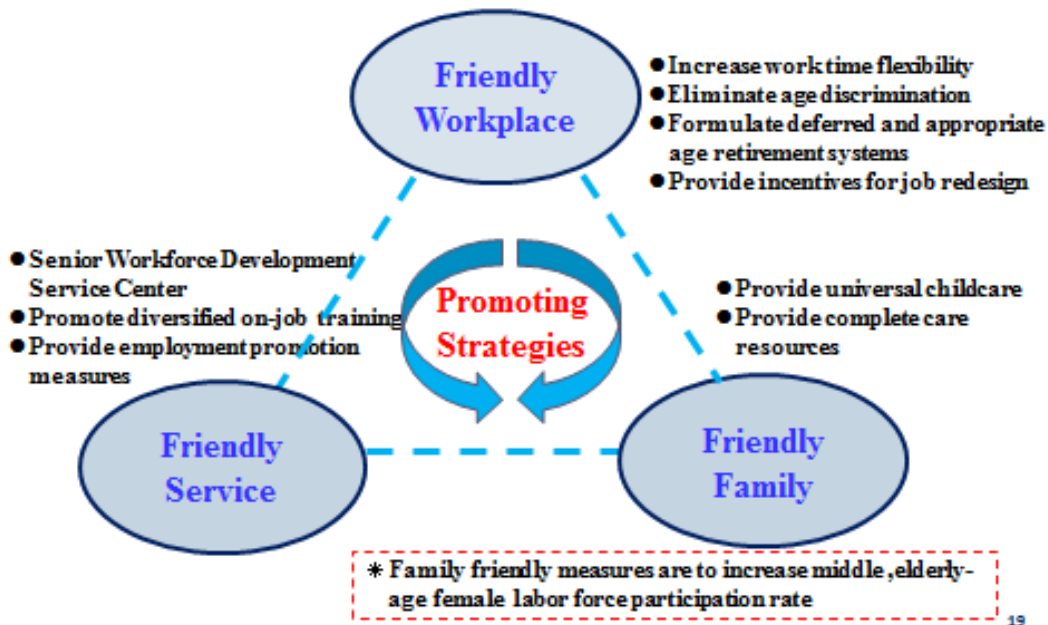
Friendly Workplace

● Increase work time flexibility
● Eliminate age discrimination
● Formulate deferred and appropriate age retirement systems
● Provide incentives for job redesign

● Senior Workforce Development Service Center
● Promote diversified on-job training
● Provide employment promotion measures

Promoting Strategies

● Provide universal childcare
● Provide complete care resources

Friendly Service

Friendly Family

＊Family friendly measures are to increase middle, elderly-age female labor force participation rate

19